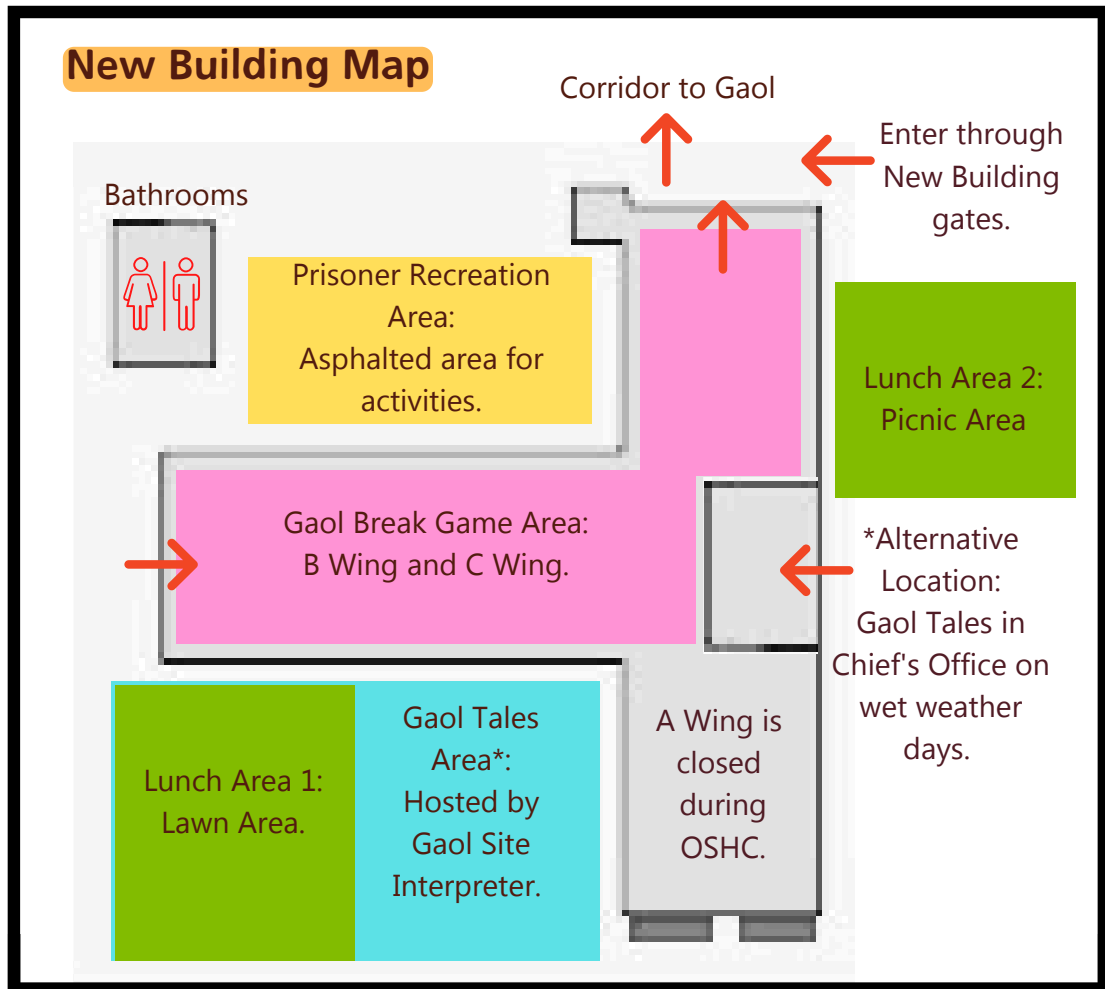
New Building Map

Corridor to Gaol

Enter through New Building gates.

Bathrooms

Prisoner Recreation Area:
Asphalted area for activities.

Lunch Area 2:
Picnic Area

Gaol Break Game Area:
B Wing and C Wing.

*Alternative Location:
Gaol Tales in Chief's Office on wet weather days.

Lunch Area 1:
Lawn Area.

Gaol Tales Area*:
Hosted by Gaol Site Interpreter.

A Wing is closed during OSHC.